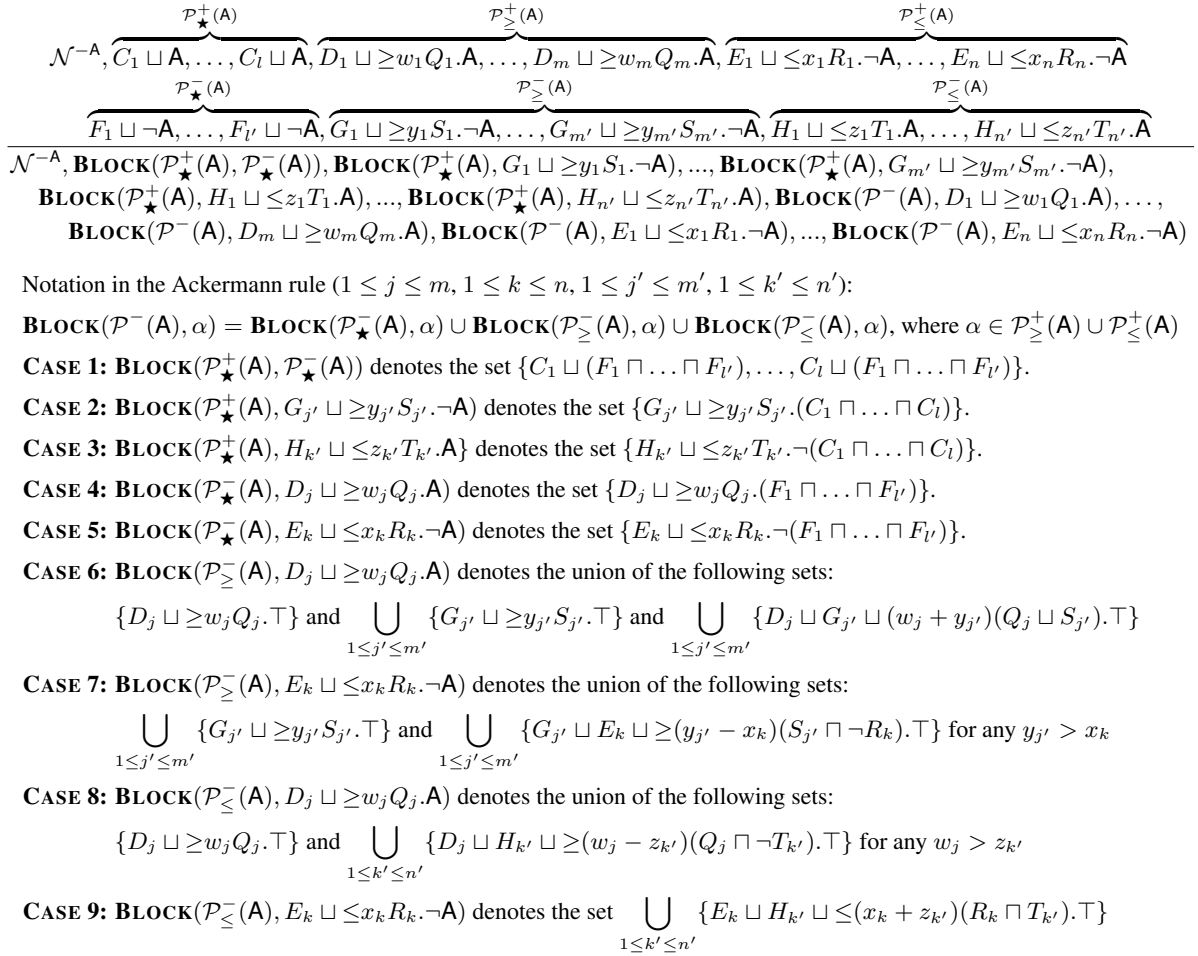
$\mathcal{N}^{-\mathsf{A}}, \overbrace{C_1 \sqcup \mathsf{A}, \ldots, C_l \sqcup \mathsf{A}}^{\mathcal{P}^+_\star(\mathsf{A})}, \overbrace{D_1 \sqcup {\geq} w_1 Q_1.\mathsf{A}, \ldots, D_m \sqcup {\geq} w_m Q_m.\mathsf{A}}^{\mathcal{P}^+_\geq(\mathsf{A})}, \overbrace{E_1 \sqcup {\leq} x_1 R_1.\neg\mathsf{A}, \ldots, E_n \sqcup {\leq} x_n R_n.\neg\mathsf{A}}^{\mathcal{P}^+_\leq(\mathsf{A})}$

$\overbrace{F_1 \sqcup \neg\mathsf{A}, \ldots, F_{l'} \sqcup \neg\mathsf{A}}^{\mathcal{P}^-_\star(\mathsf{A})}, \overbrace{G_1 \sqcup {\geq} y_1 S_1.\neg\mathsf{A}, \ldots, G_{m'} \sqcup {\geq} y_{m'} S_{m'}.\neg\mathsf{A}}^{\mathcal{P}^-_\geq(\mathsf{A})}, \overbrace{H_1 \sqcup {\leq} z_1 T_1.\mathsf{A}, \ldots, H_{n'} \sqcup {\leq} z_{n'} T_{n'}.\mathsf{A}}^{\mathcal{P}^-_\leq(\mathsf{A})}$

$\mathcal{N}^{-\mathsf{A}}$, BLOCK$(\mathcal{P}^+_\star(\mathsf{A}), \mathcal{P}^-_\star(\mathsf{A}))$, BLOCK$(\mathcal{P}^+_\star(\mathsf{A}), G_1 \sqcup {\geq} y_1 S_1.\neg\mathsf{A})$, ..., BLOCK$(\mathcal{P}^+_\star(\mathsf{A}), G_{m'} \sqcup {\geq} y_{m'} S_{m'}.\neg\mathsf{A})$, BLOCK$(\mathcal{P}^+_\star(\mathsf{A}), H_1 \sqcup {\leq} z_1 T_1.\mathsf{A})$, ..., BLOCK$(\mathcal{P}^+_\star(\mathsf{A}), H_{n'} \sqcup {\leq} z_{n'} T_{n'}.\mathsf{A})$, BLOCK$(\mathcal{P}^-(\mathsf{A}), D_1 \sqcup {\geq} w_1 Q_1.\mathsf{A})$, ..., BLOCK$(\mathcal{P}^-(\mathsf{A}), D_m \sqcup {\geq} w_m Q_m.\mathsf{A})$, BLOCK$(\mathcal{P}^-(\mathsf{A}), E_1 \sqcup {\leq} x_1 R_1.\neg\mathsf{A})$, ..., BLOCK$(\mathcal{P}^-(\mathsf{A}), E_n \sqcup {\leq} x_n R_n.\neg\mathsf{A})$

Notation in the Ackermann rule ($1 \leq j \leq m, 1 \leq k \leq n, 1 \leq j' \leq m', 1 \leq k' \leq n'$):

BLOCK$(\mathcal{P}^-(\mathsf{A}), \alpha)$ = BLOCK$(\mathcal{P}^-_\star(\mathsf{A}), \alpha) \cup$ BLOCK$(\mathcal{P}^-_\geq(\mathsf{A}), \alpha) \cup$ BLOCK$(\mathcal{P}^-_\leq(\mathsf{A}), \alpha)$, where $\alpha \in \mathcal{P}^+_\geq(\mathsf{A}) \cup \mathcal{P}^+_\leq(\mathsf{A})$

CASE 1: BLOCK$(\mathcal{P}^+_\star(\mathsf{A}), \mathcal{P}^-_\star(\mathsf{A}))$ denotes the set $\{C_1 \sqcup (F_1 \sqcap \ldots \sqcap F_{l'}), \ldots, C_l \sqcup (F_1 \sqcap \ldots \sqcap F_{l'})\}$.

CASE 2: BLOCK$(\mathcal{P}^+_\star(\mathsf{A}), G_{j'} \sqcup {\geq} y_{j'} S_{j'}.\neg\mathsf{A})$ denotes the set $\{G_{j'} \sqcup {\geq} y_{j'} S_{j'}.(C_1 \sqcap \ldots \sqcap C_l)\}$.

CASE 3: BLOCK$(\mathcal{P}^+_\star(\mathsf{A}), H_{k'} \sqcup {\leq} z_{k'} T_{k'}.\mathsf{A}\}$ denotes the set $\{H_{k'} \sqcup {\leq} z_{k'} T_{k'}.\neg(C_1 \sqcap \ldots \sqcap C_l)\}$.

CASE 4: BLOCK$(\mathcal{P}^-_\star(\mathsf{A}), D_j \sqcup {\geq} w_j Q_j.\mathsf{A})$ denotes the set $\{D_j \sqcup {\geq} w_j Q_j.(F_1 \sqcap \ldots \sqcap F_{l'})\}$.

CASE 5: BLOCK$(\mathcal{P}^-_\star(\mathsf{A}), E_k \sqcup {\leq} x_k R_k.\neg\mathsf{A})$ denotes the set $\{E_k \sqcup {\leq} x_k R_k.\neg(F_1 \sqcap \ldots \sqcap F_{l'})\}$.

CASE 6: BLOCK$(\mathcal{P}^-_\geq(\mathsf{A}), D_j \sqcup {\geq} w_j Q_j.\mathsf{A})$ denotes the union of the following sets:

$\{D_j \sqcup {\geq} w_j Q_j.\top\}$ and $\bigcup_{1 \leq j' \leq m'} \{G_{j'} \sqcup {\geq} y_{j'} S_{j'}.\top\}$ and $\bigcup_{1 \leq j' \leq m'} \{D_j \sqcup G_{j'} \sqcup (w_j + y_{j'})(Q_j \sqcup S_{j'}).\top\}$

CASE 7: BLOCK$(\mathcal{P}^-_\geq(\mathsf{A}), E_k \sqcup {\leq} x_k R_k.\neg\mathsf{A})$ denotes the union of the following sets:

$\bigcup_{1 \leq j' \leq m'} \{G_{j'} \sqcup {\geq} y_{j'} S_{j'}.\top\}$ and $\bigcup_{1 \leq j' \leq m'} \{G_{j'} \sqcup E_k \sqcup {\geq}(y_{j'} - x_k)(S_{j'} \sqcap \neg R_k).\top\}$ for any $y_{j'} > x_k$

CASE 8: BLOCK$(\mathcal{P}^-_\leq(\mathsf{A}), D_j \sqcup {\geq} w_j Q_j.\mathsf{A})$ denotes the union of the following sets:

$\{D_j \sqcup {\geq} w_j Q_j.\top\}$ and $\bigcup_{1 \leq k' \leq n'} \{D_j \sqcup H_{k'} \sqcup {\geq}(w_j - z_{k'})(Q_j \sqcap \neg T_{k'}).\top\}$ for any $w_j > z_{k'}$

CASE 9: BLOCK$(\mathcal{P}^-_\leq(\mathsf{A}), E_k \sqcup {\leq} x_k R_k.\neg\mathsf{A})$ denotes the set $\bigcup_{1 \leq k' \leq n'} \{E_k \sqcup H_{k'} \sqcup {\leq}(x_k + z_{k'})(R_k \sqcap T_{k'}).\top\}$